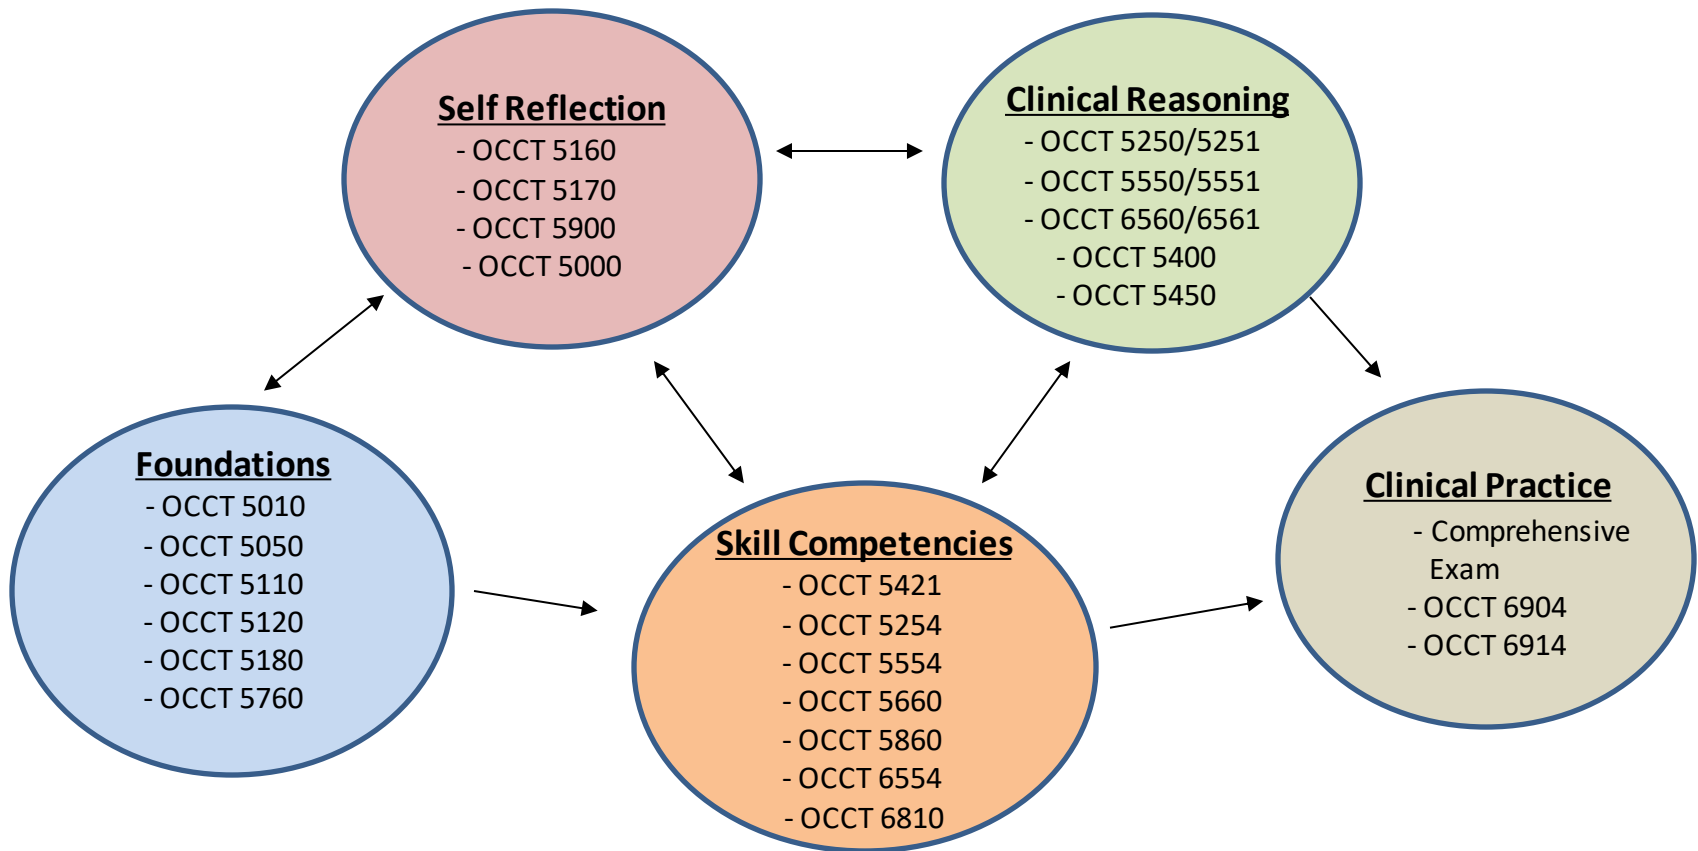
Self Reflection
- OCCT 5160
- OCCT 5170
- OCCT 5900
- OCCT 5000

Clinical Reasoning
- OCCT 5250/5251
- OCCT 5550/5551
- OCCT 6560/6561
- OCCT 5400
- OCCT 5450

Foundations
- OCCT 5010
- OCCT 5050
- OCCT 5110
- OCCT 5120
- OCCT 5180
- OCCT 5760

Skill Competencies
- OCCT 5421
- OCCT 5254
- OCCT 5554
- OCCT 5660
- OCCT 5860
- OCCT 6554
- OCCT 6810

Clinical Practice
- Comprehensive Exam
- OCCT 6904
- OCCT 6914